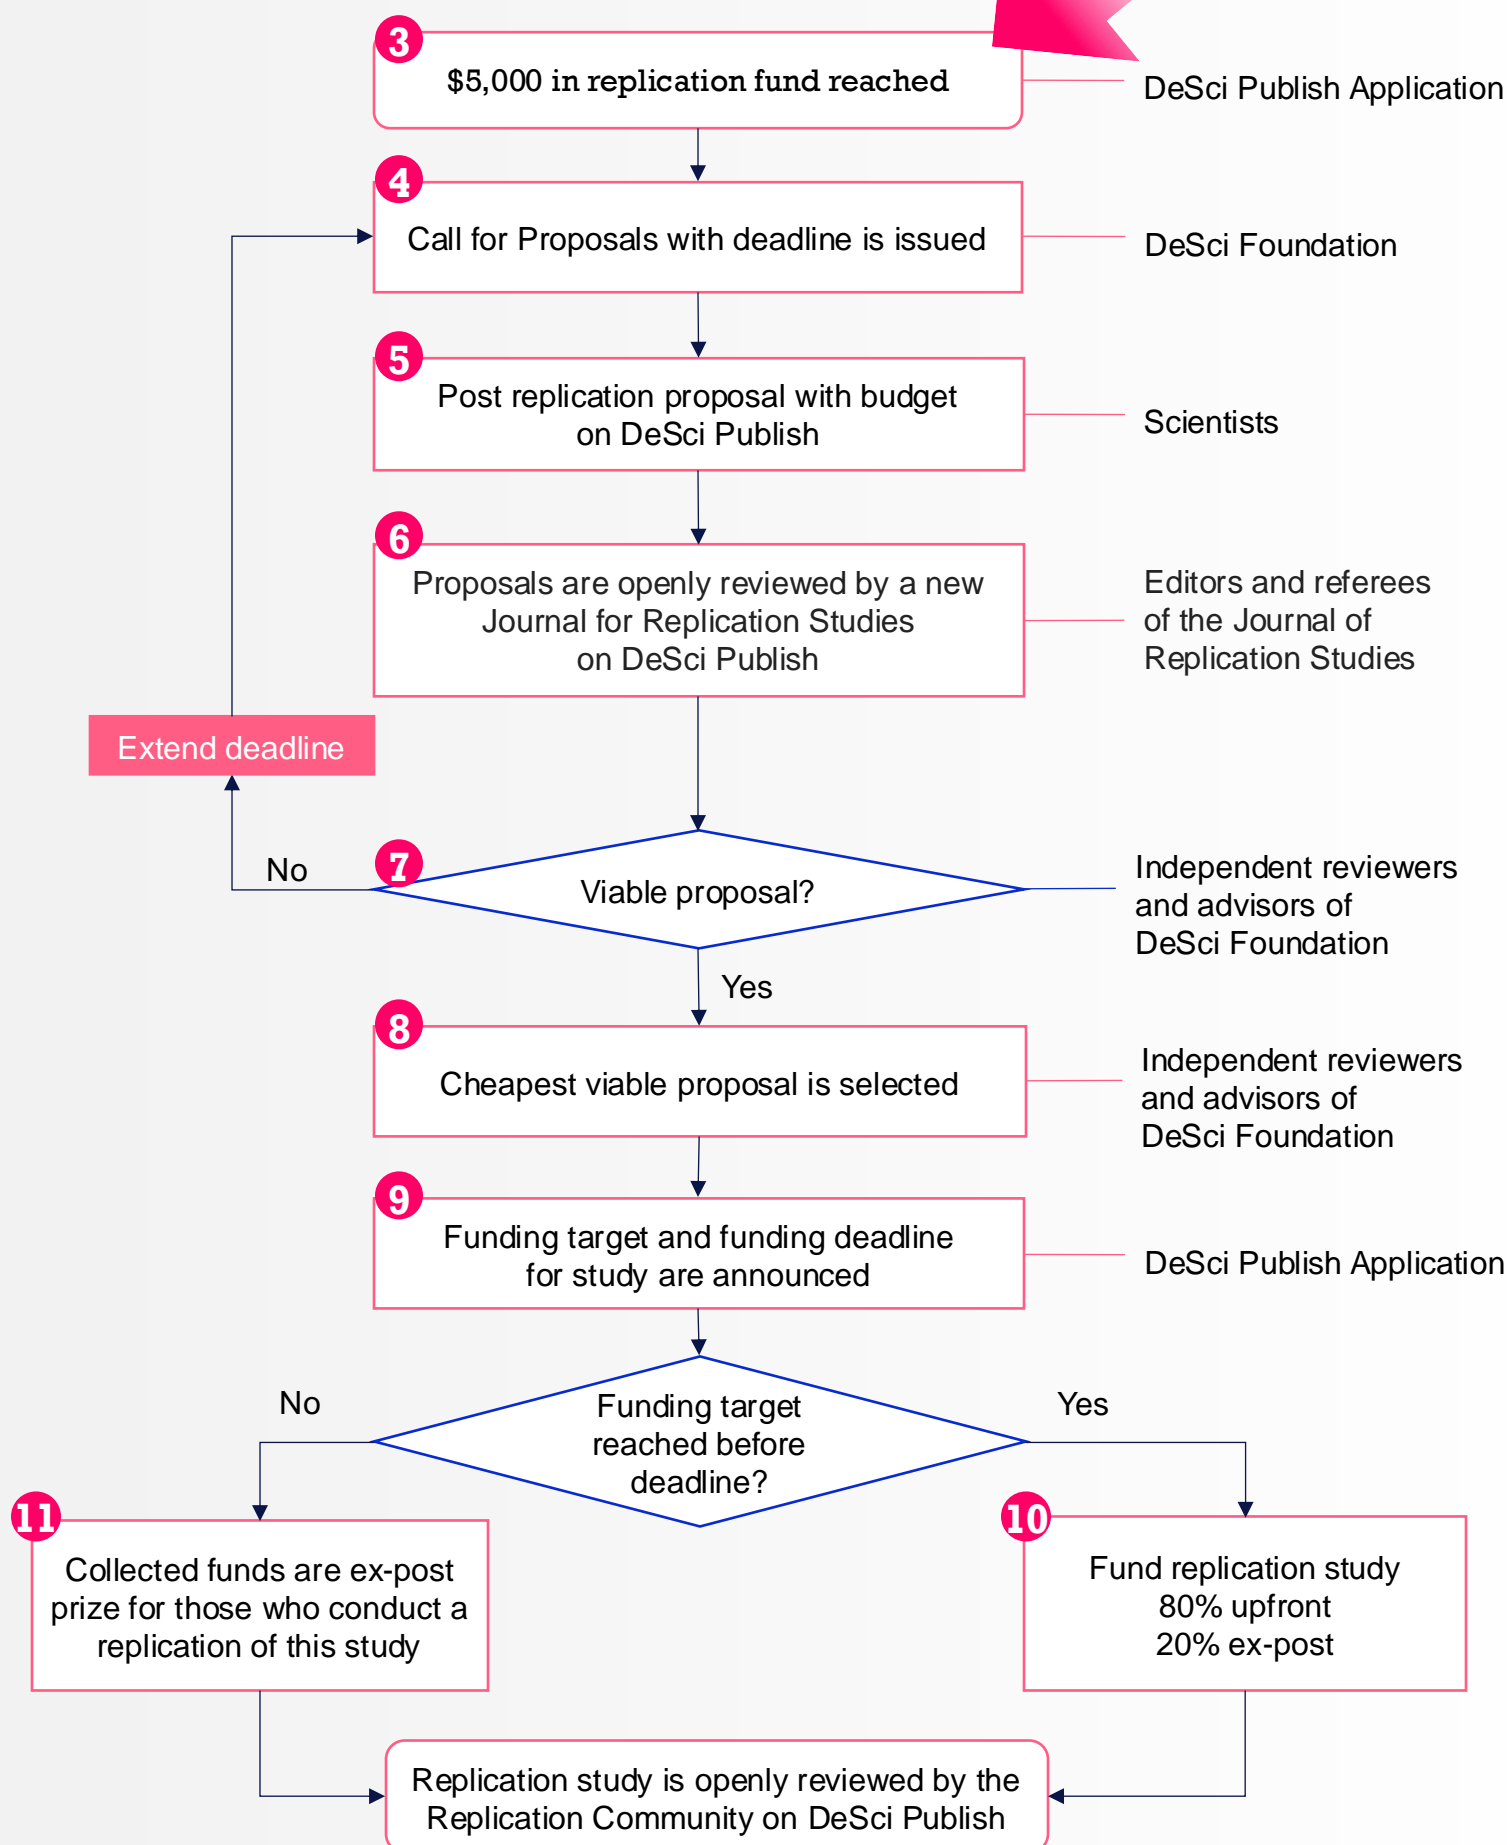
3
$5,000 in replication fund reached

DeSci Publish Application

4
Call for Proposals with deadline is issued

DeSci Foundation

5
Post replication proposal with budget on DeSci Publish

Scientists

6
Proposals are openly reviewed by a new Journal for Replication Studies on DeSci Publish

Editors and referees of the Journal of Replication Studies

Extend deadline

No

7
Viable proposal?

Independent reviewers and advisors of DeSci Foundation

Yes

8
Cheapest viable proposal is selected

Independent reviewers and advisors of DeSci Foundation

9
Funding target and funding deadline for study are announced

DeSci Publish Application

No

Funding target reached before deadline?

Yes

11
Collected funds are ex-post prize for those who conduct a replication of this study

10
Fund replication study
80% upfront
20% ex-post

Replication study is openly reviewed by the Replication Community on DeSci Publish